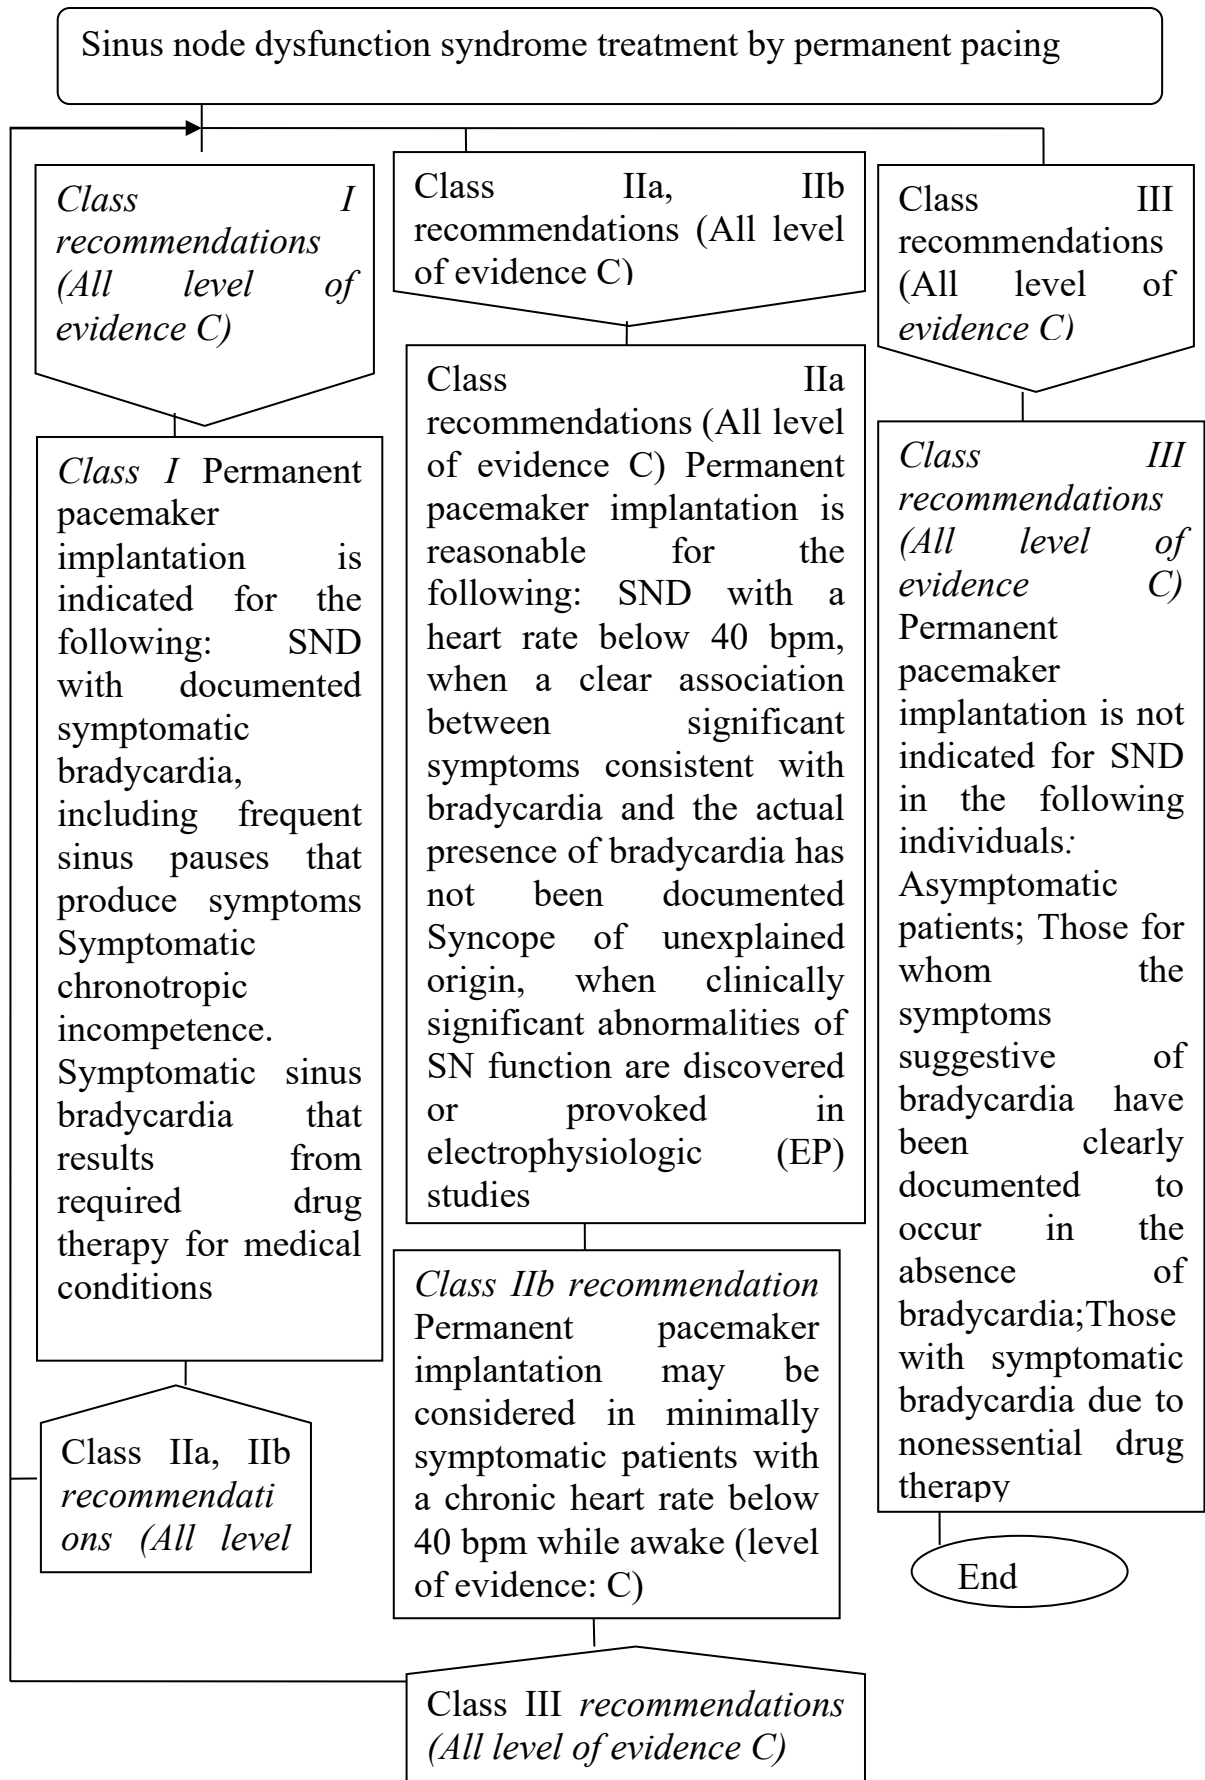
Sinus node dysfunction syndrome treatment by permanent pacing

Class I recommendations (All level of evidence C)

Class I Permanent pacemaker implantation is indicated for the following: SND with documented symptomatic bradycardia, including frequent sinus pauses that produce symptoms Symptomatic chronotropic incompetence. Symptomatic sinus bradycardia that results from required drug therapy for medical conditions

Class IIa, IIb recommendations (All level

Class IIa, IIb recommendations (All level of evidence C)

Class IIa recommendations (All level of evidence C) Permanent pacemaker implantation is reasonable for the following: SND with a heart rate below 40 bpm, when a clear association between significant symptoms consistent with bradycardia and the actual presence of bradycardia has not been documented Syncope of unexplained origin, when clinically significant abnormalities of SN function are discovered or provoked in electrophysiologic (EP) studies

Class IIb recommendation Permanent pacemaker implantation may be considered in minimally symptomatic patients with a chronic heart rate below 40 bpm while awake (level of evidence: C)

Class III recommendations (All level of evidence C)

Class III recommendations (All level of evidence C)

Class III recommendations (All level of evidence C) Permanent pacemaker implantation is not indicated for SND in the following individuals: Asymptomatic patients; Those for whom the symptoms suggestive of bradycardia have been clearly documented to occur in the absence of bradycardia;Those with symptomatic bradycardia due to nonessential drug therapy

End